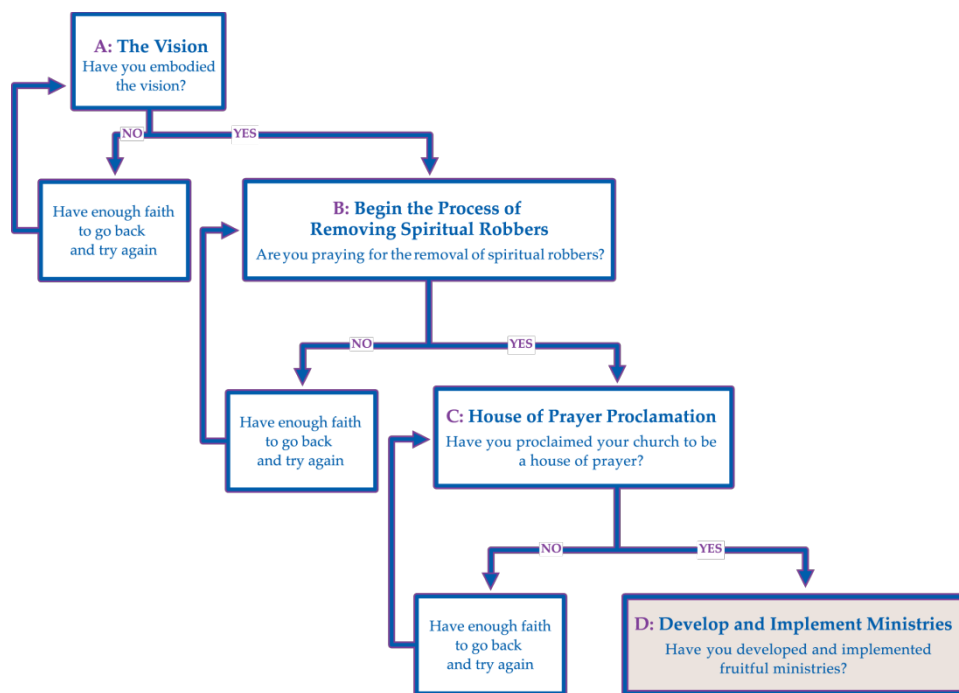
A: The Vision
Have you embodied the vision?

NO

YES

Have enough faith to go back and try again

B: Begin the Process of Removing Spiritual Robbers
Are you praying for the removal of spiritual robbers?

NO

YES

Have enough faith to go back and try again

C: House of Prayer Proclamation
Have you proclaimed your church to be a house of prayer?

NO

YES

Have enough faith to go back and try again

D: Develop and Implement Ministries
Have you developed and implemented fruitful ministries?